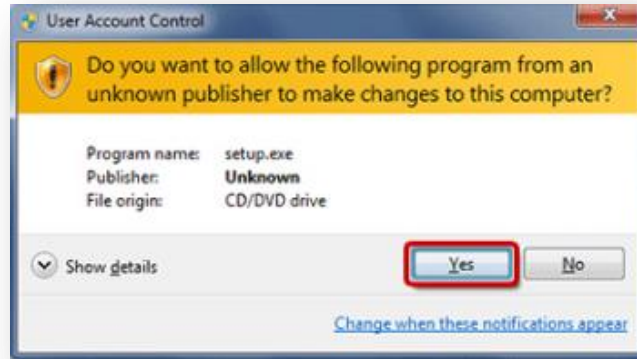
User Account Control

Do you want to allow the following program from an unknown publisher to make changes to this computer?

| Program name: | setup.exe |
|---|---|
| Publisher: | Unknown |
| File origin: | CD/DVD drive |

Show details

Yes

No

Change when these notifications appear